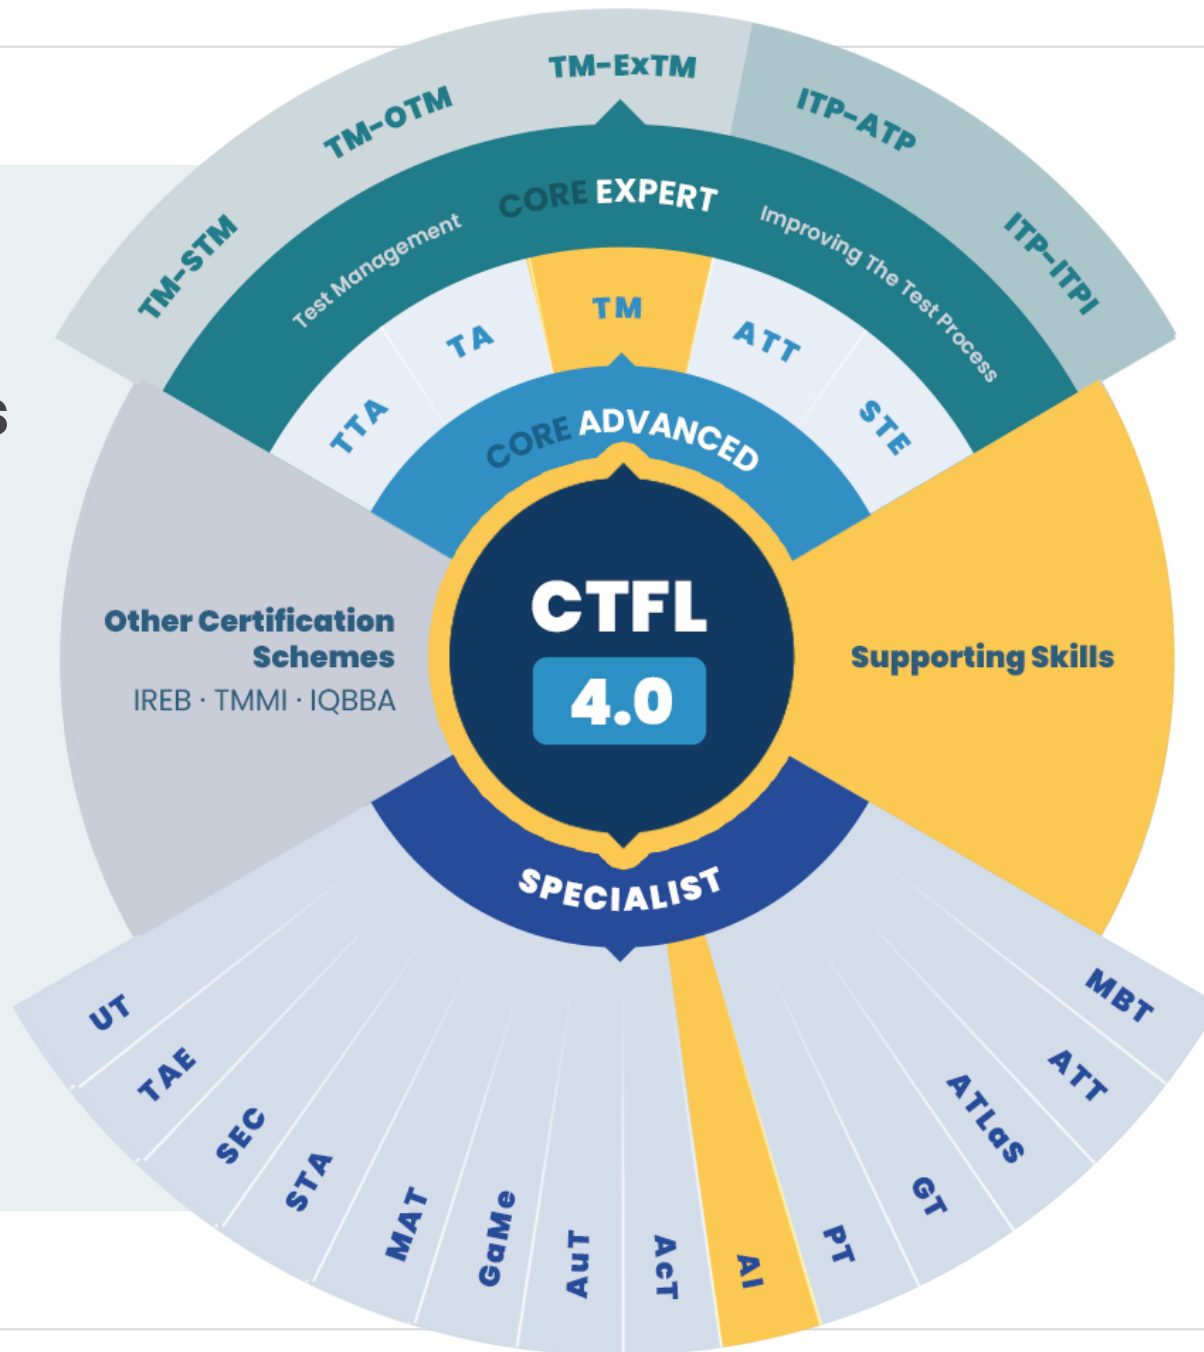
TM-STM
TM-OTM
TM-ExTM
ITP-ATP
ITP-ITPI

Test Management
CORE EXPERT
Improving The Test Process

TTA
TA
TM
ATT
STE

CORE ADVANCED

Other Certification Schemes
IREB · TMMI · IQBBA

CTFL
4.0

Supporting Skills

SPECIALIST

UT
TAE
SEC
STA
MAT
GaMe
AuT
AcT
AI
PT
GT
ATLaS
ATT
MBT